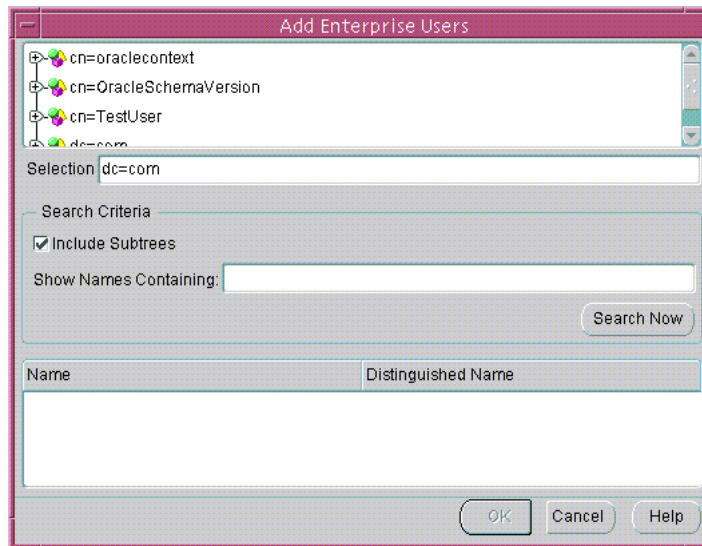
Add Enterprise Users

cn=oraclecontext
cn=OracleSchemaVersion
cn=TestUser
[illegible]

Selection dc=com

Search Criteria
Include Subtrees
Show Names Containing:
Search Now

| Name | Distinguished Name |
|---|---|

OK Cancel Help